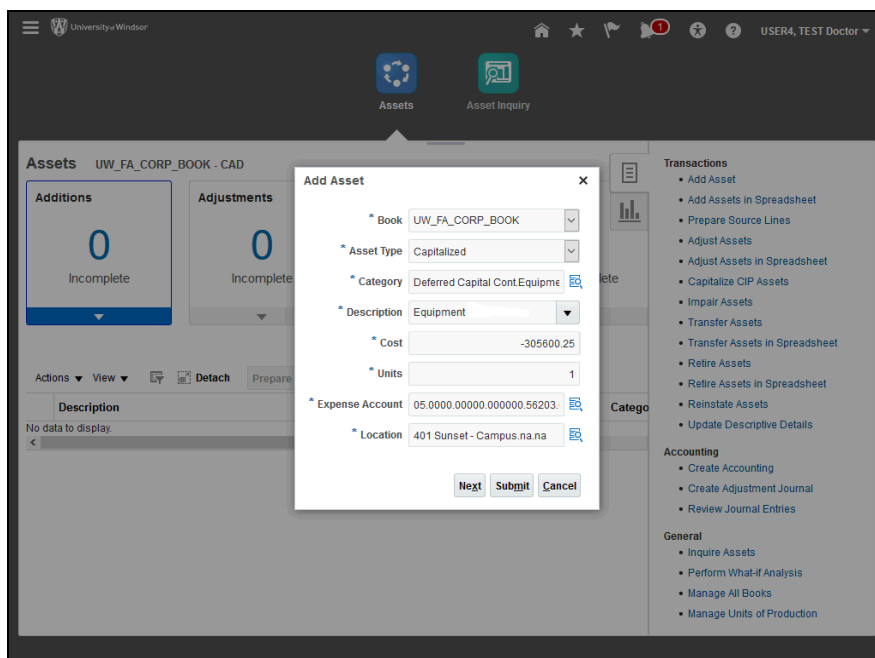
University of Windsor

1

USER4, TEST Doctor

Assets

Asset Inquiry

Assets UW_FA_CORP_BOOK - CAD

Additions

0

Incomplete

Adjustments

0

Incomplete

lete

Actions View Detach Prepare

Description

Catego

No data to display.

Add Asset

* Book UW_FA_CORP_BOOK

* Asset Type Capitalized

* Category Deferred Capital Cont.Equipme

* Description Equipment

* Cost -305600.25

* Units 1

* Expense Account 05.0000.00000.000000.56203.

* Location 401 Sunset - Campus.na.na

Next Submit Cancel

Transactions

- Add Asset
- Add Assets in Spreadsheet
- Prepare Source Lines
- Adjust Assets
- Adjust Assets in Spreadsheet
- Capitalize CIP Assets
- Impair Assets
- Transfer Assets
- Transfer Assets in Spreadsheet
- Retire Assets
- Retire Assets in Spreadsheet
- Reinstate Assets
- Update Descriptive Details

Accounting

- Create Accounting
- Create Adjustment Journal
- Review Journal Entries

General

- Inquire Assets
- Perform What-if Analysis
- Manage All Books
- Manage Units of Production